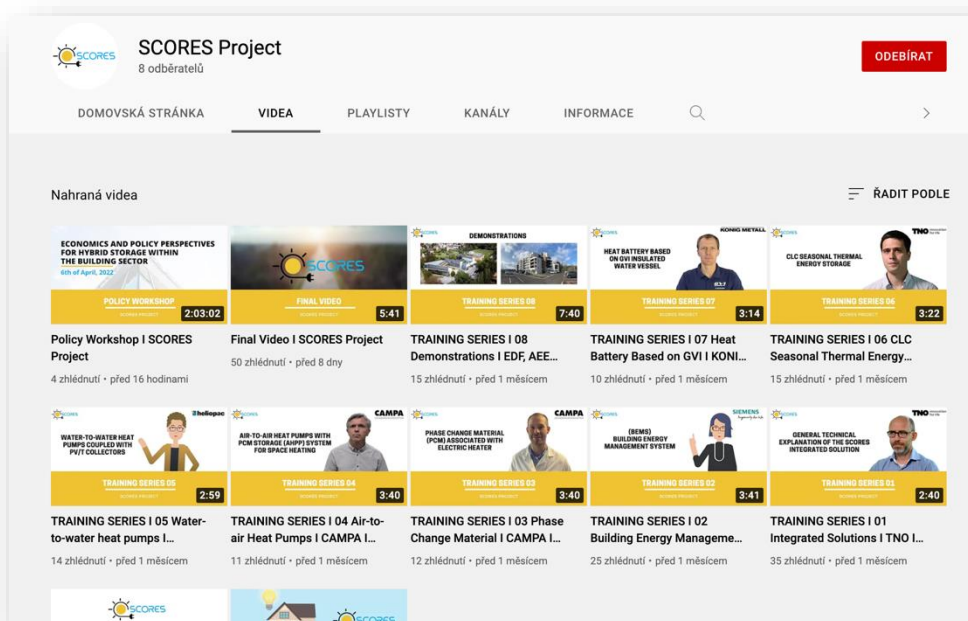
SCORES

SCORES Project
8 odběratelů

ODEBÍRAT

DOMOVSKÁ STRÁNKA VIDEA PLAYLISTY KANÁLY INFORMACE

Nahraná videa

ŘADIT PODLE

ECONOMICS AND POLICY PERSPECTIVES FOR HYBRID STORAGE WITHIN THE BUILDING SECTOR
6th of April, 2022
POLICY WORKSHOP
SCORES PROJECT
2:03:02
Policy Workshop I SCORES Project
4 zhlédnutí • před 16 hodinami

SCORES
FINAL VIDEO
SCORES PROJECT
5:41
Final Video I SCORES Project
50 zhlédnutí • před 8 dny

SCORES
DEMONSTRATIONS
TRAINING SERIES 08
SCORES PROJECT
7:40
TRAINING SERIES I 08 Demonstrations I EDF, AEE...
15 zhlédnutí • před 1 měsícem

SCORES
KONIG METALL
HEAT BATTERY BASED ON GVI INSULATED WATER VESSEL
TRAINING SERIES 07
SCORES PROJECT
3:14
TRAINING SERIES I 07 Heat Battery Based on GVI I KONI...
10 zhlédnutí • před 1 měsícem

SCORES
TNO
CLC SEASONAL THERMAL ENERGY STORAGE
TRAINING SERIES 06
SCORES PROJECT
3:22
TRAINING SERIES I 06 CLC Seasonal Thermal Energy...
15 zhlédnutí • před 1 měsícem

SCORES
heliopac
WATER-TO-WATER HEAT PUMPS COUPLED WITH PV/T COLLECTORS
TRAINING SERIES 05
SCORES PROJECT
2:59
TRAINING SERIES I 05 Water-to-water heat pumps I...
14 zhlédnutí • před 1 měsícem

SCORES
CAMPA
AIR-TO-AIR HEAT PUMPS WITH PCM STORAGE (AHPP) SYSTEM FOR SPACE HEATING
TRAINING SERIES 04
SCORES PROJECT
3:40
TRAINING SERIES I 04 Air-to-air Heat Pumps I CAMPA I...
11 zhlédnutí • před 1 měsícem

SCORES
CAMPA
PHASE CHANGE MATERIAL (PCM) ASSOCIATED WITH ELECTRIC HEATER
TRAINING SERIES 03
SCORES PROJECT
3:40
TRAINING SERIES I 03 Phase Change Material I CAMPA I...
12 zhlédnutí • před 1 měsícem

SCORES
SIEMENS
(BEMS) BUILDING ENERGY MANAGEMENT SYSTEM
TRAINING SERIES 02
SCORES PROJECT
3:41
TRAINING SERIES I 02 Building Energy Manageme...
25 zhlédnutí • před 1 měsícem

SCORES
TNO
GENERAL TECHNICAL EXPLANATION OF THE SCORES INTEGRATED SOLUTION
TRAINING SERIES 01
SCORES PROJECT
2:40
TRAINING SERIES I 01 Integrated Solutions I TNO I...
35 zhlédnutí • před 1 měsícem

SCORES

SCORES